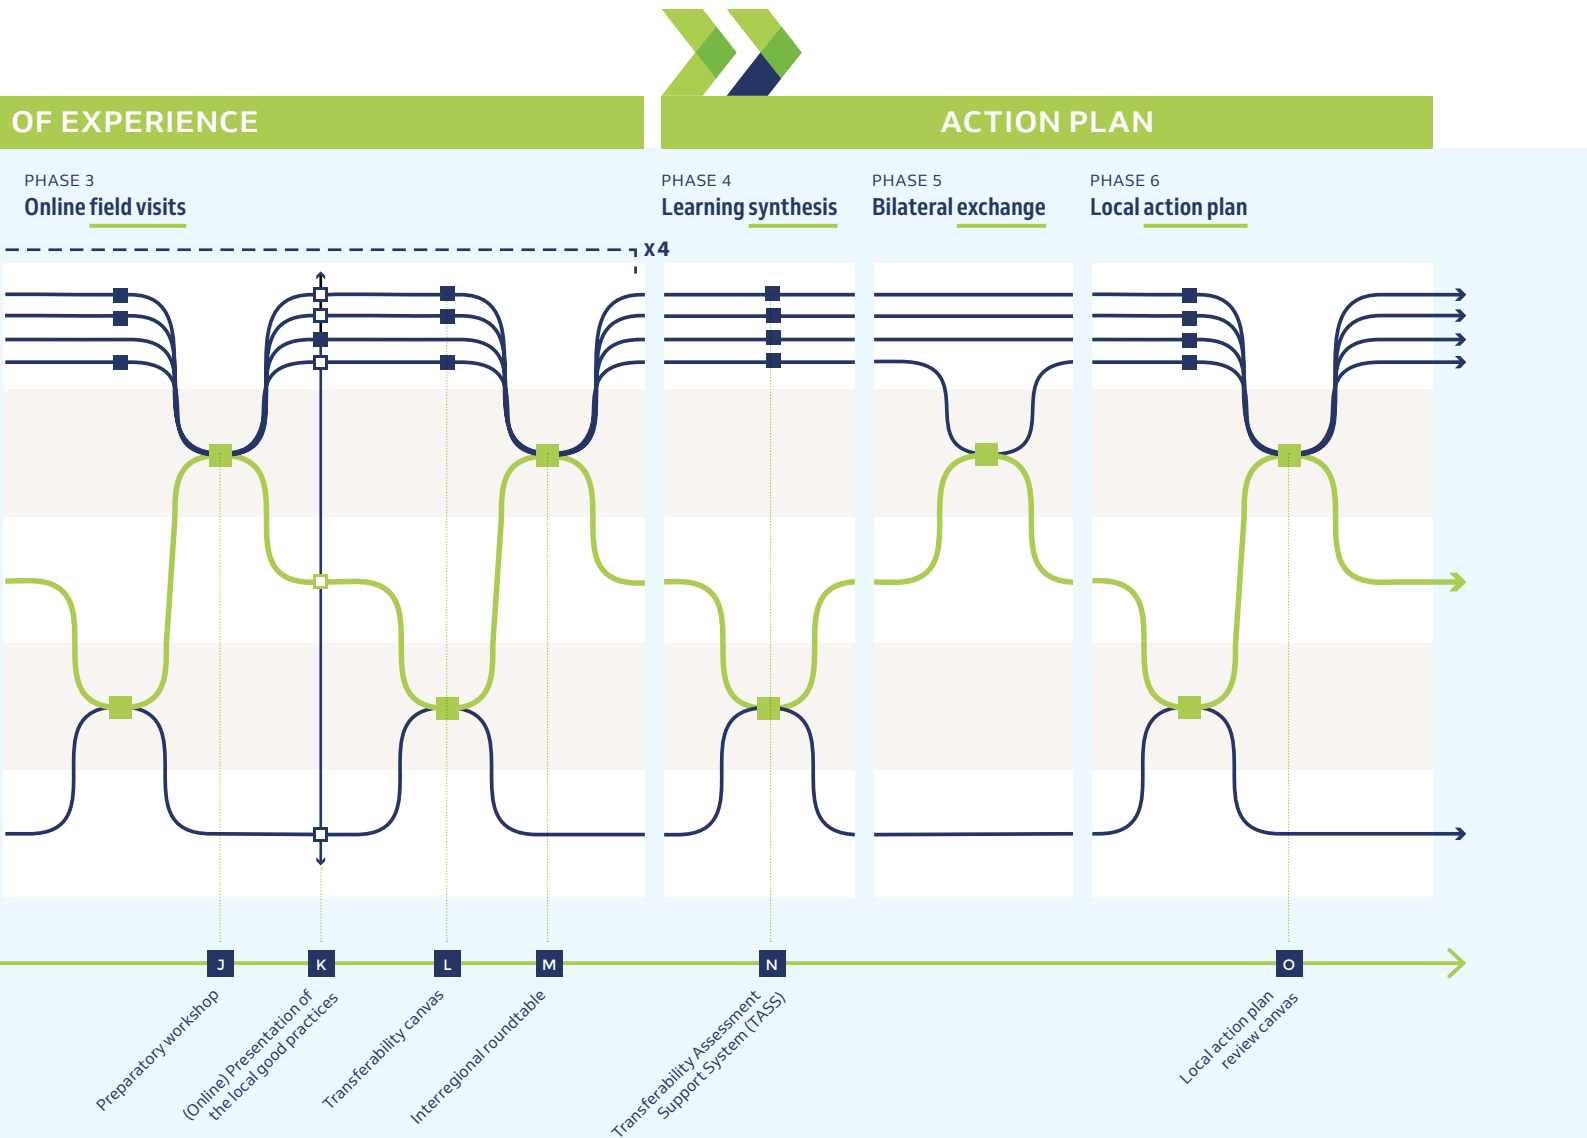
OF EXPERIENCE

ACTION PLAN

PHASE 3
Online field visits

PHASE 4
Learning synthesis

PHASE 5
Bilateral exchange

PHASE 6
Local action plan

x4

J

K

L

M

N

O

Preparatory workshop

(Online) Presentation of the local good practices

Transferability canvas

Interregional roundtable

Transferability Assessment Support System (TASS)

Local action plan review canvas